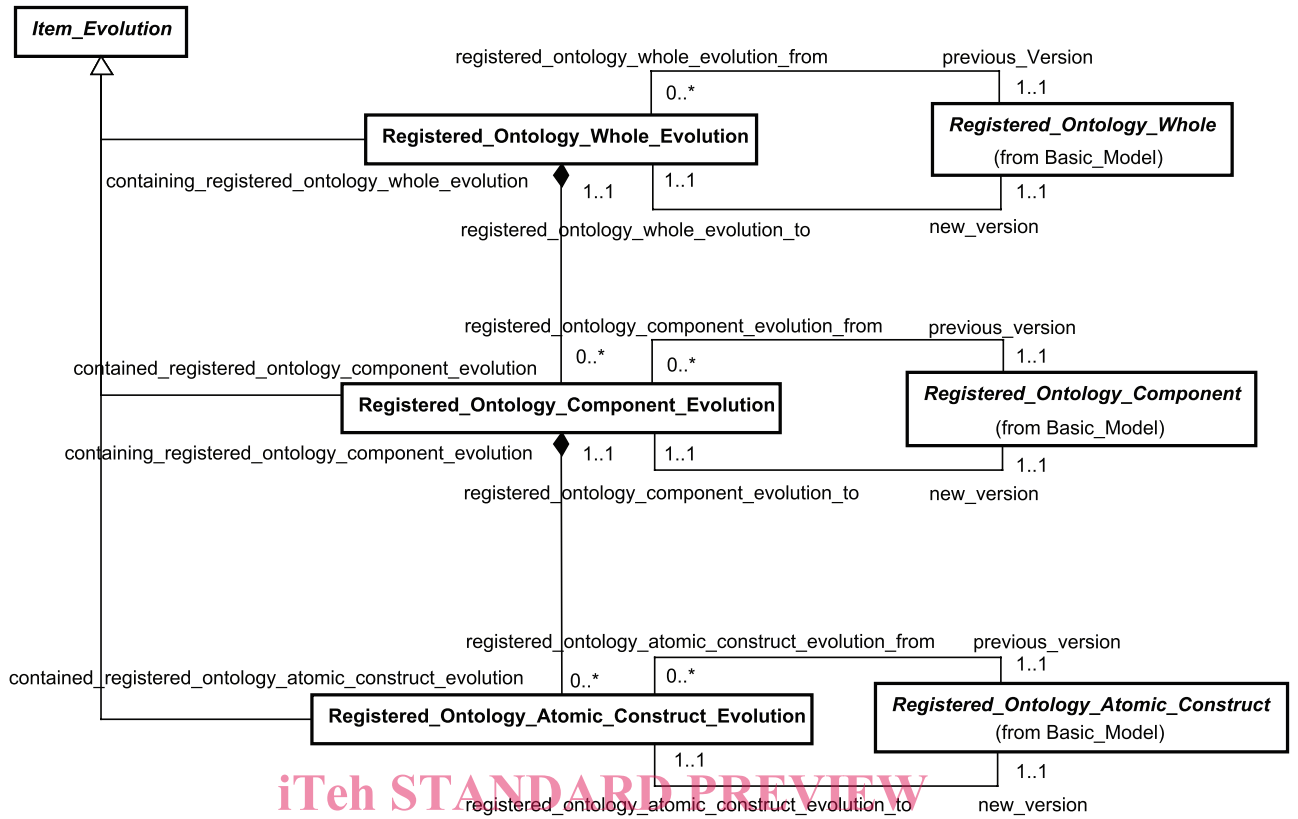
Item_Evolution

registered_ontology_whole_evolution_from

previous_Version

0..*

1..1

Registered_Ontology_Whole_Evolution

Registered_Ontology_Whole
(from Basic_Model)

containing_registered_ontology_whole_evolution

1..1

1..1

1..1

registered_ontology_whole_evolution_to

new_version

registered_ontology_component_evolution_from

previous_version

0..*

0..*

1..1

contained_registered_ontology_component_evolution

Registered_Ontology_Component_Evolution

Registered_Ontology_Component
(from Basic_Model)

containing_registered_ontology_component_evolution

1..1

1..1

1..1

registered_ontology_component_evolution_to

new_version

registered_ontology_atomic_construct_evolution_from

previous_version

1..1

contained_registered_ontology_atomic_construct_evolution

0..*

0..*

Registered_Ontology_Atomic_Construct_Evolution

Registered_Ontology_Atomic_Construct
(from Basic_Model)

1..1

1..1

iTeh STANDARD PREVIEW

registered_ontology_atomic_construct_evolution_to

new_version